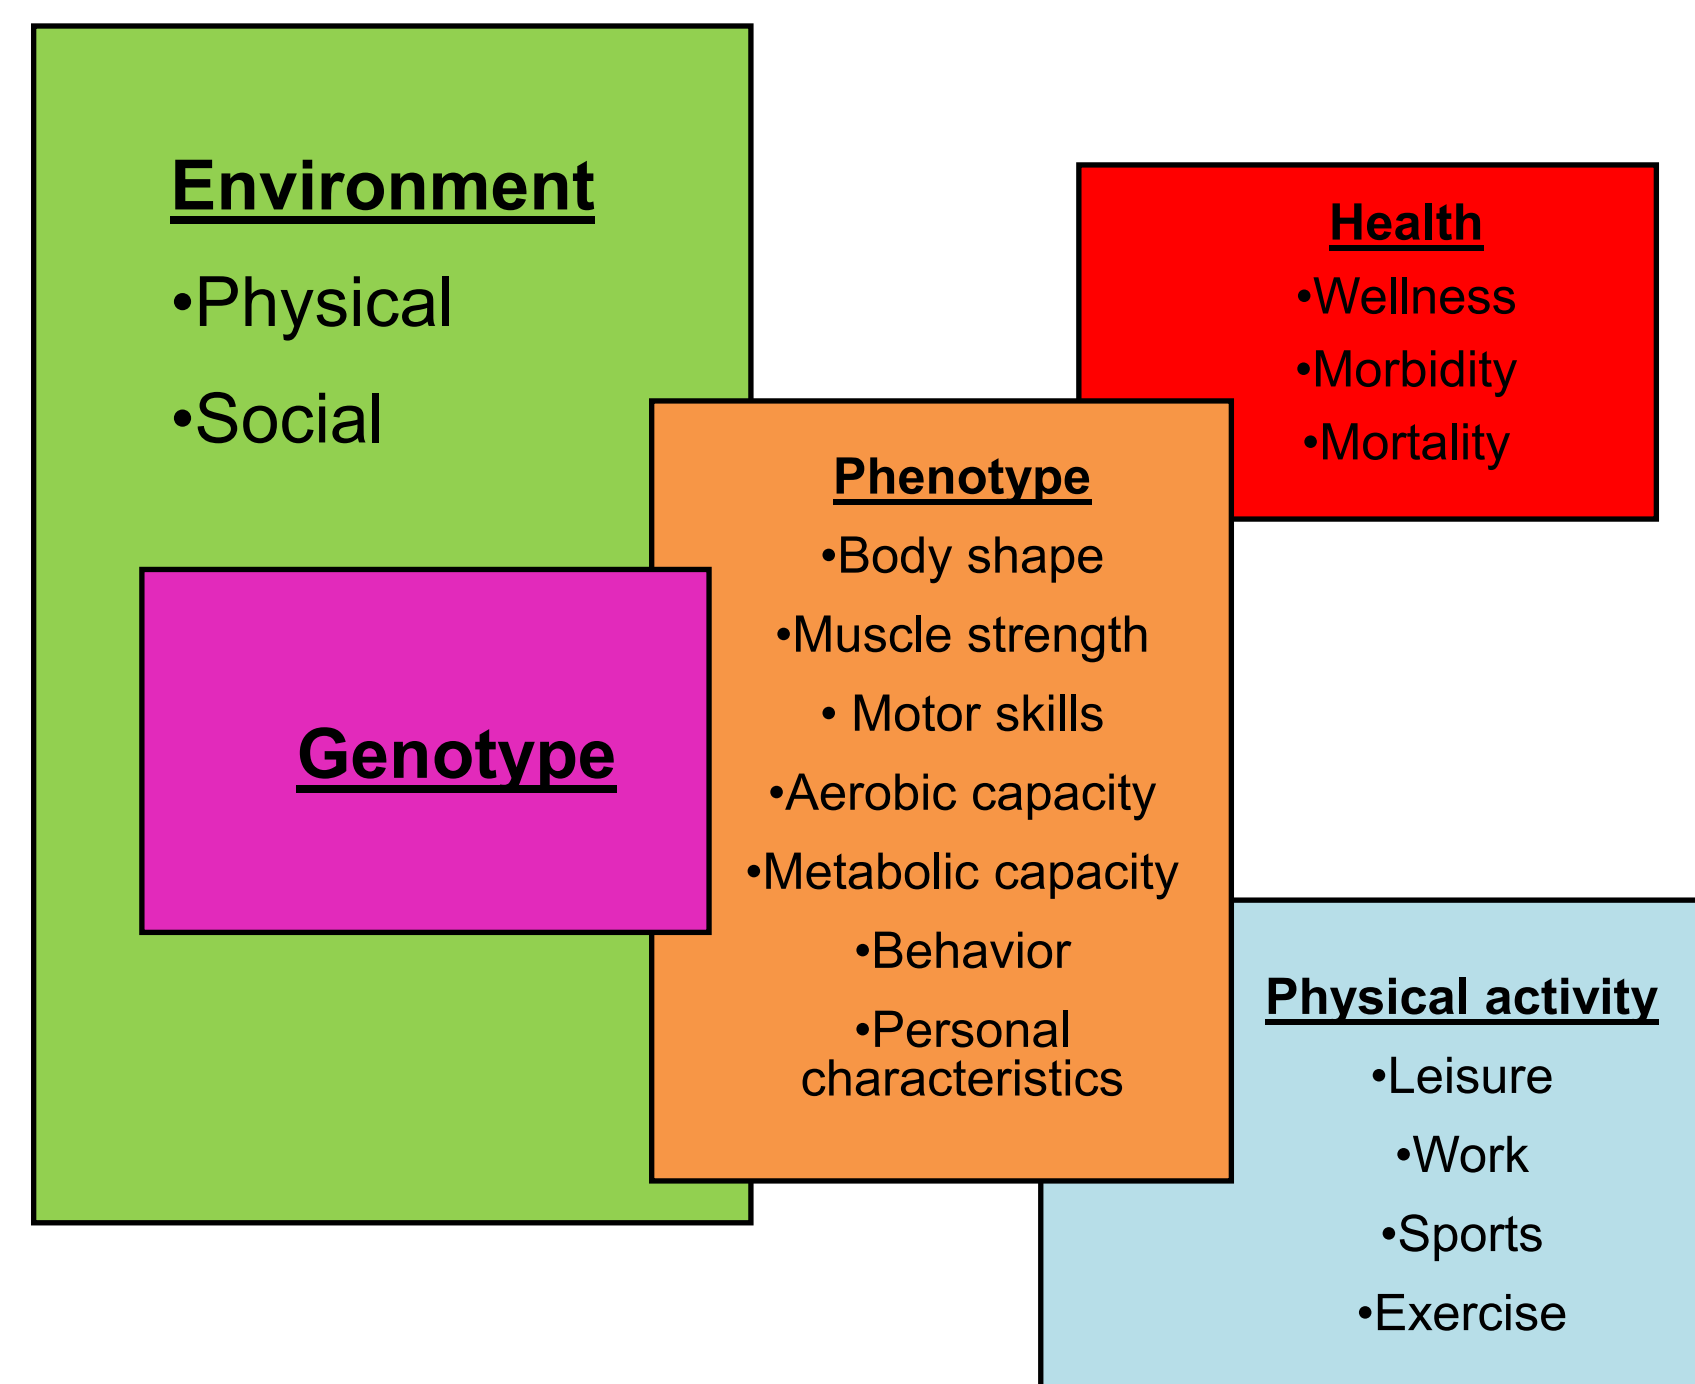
Environment
•Physical
•Social

Health
•Wellness
•Morbidity
•Mortality

Phenotype
•Body shape
•Muscle strength
• Motor skills
•Aerobic capacity
•Metabolic capacity
•Behavior
•Personal characteristics

Genotype

Physical activity
•Leisure
•Work
•Sports
•Exercise